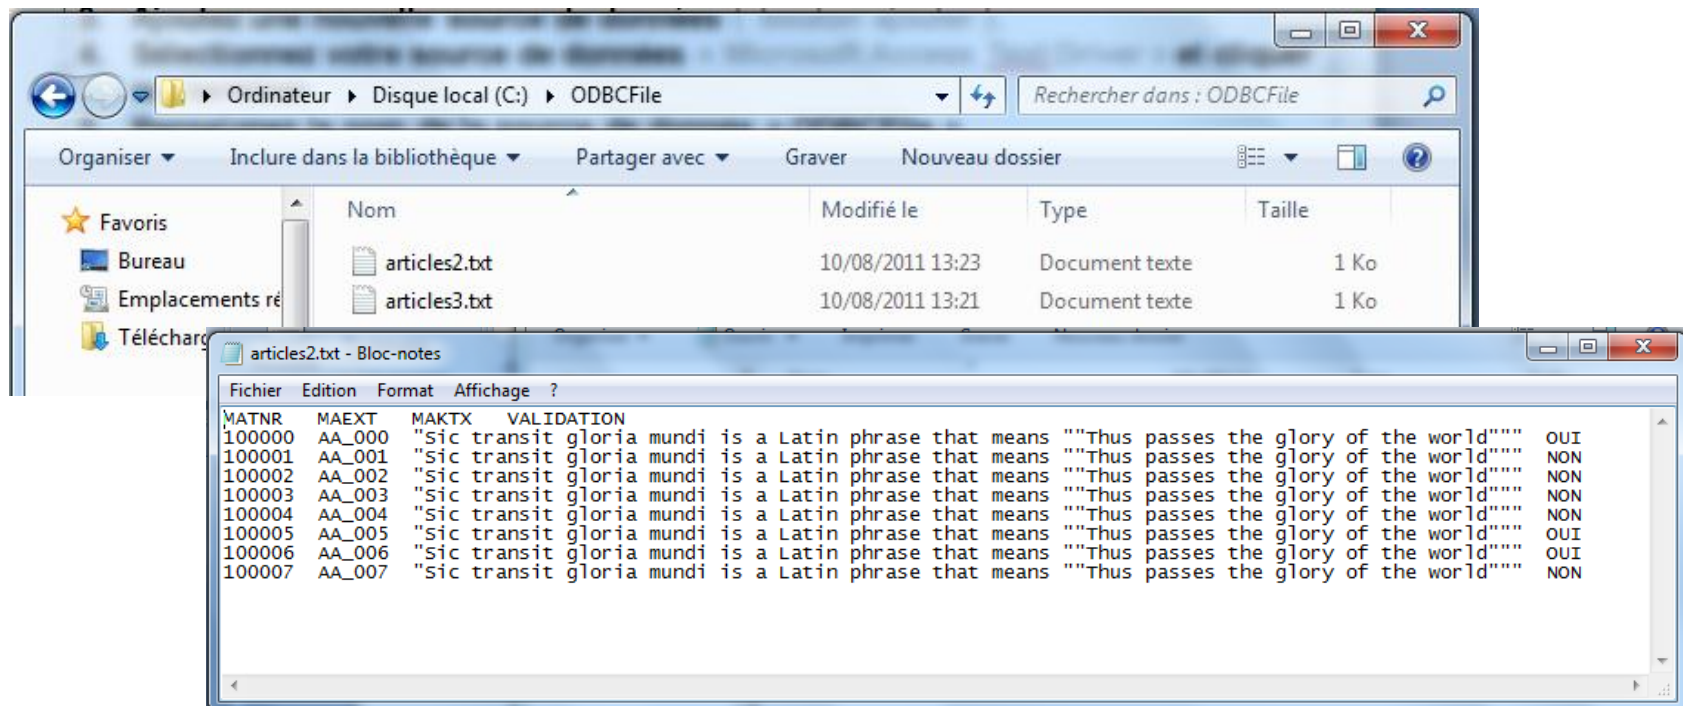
Ordinateur ▸ Disque local (C:) ▸ ODBCFile

Rechercher dans : ODBCFile

Organiser ▾ Inclure dans la bibliothèque ▾ Partager avec ▾ Graver Nouveau dossier

Favoris
Bureau
Emplacements ré
Téléchar

| Nom | Modifié le | Type | Taille |
|---|---|---|---|
| articles2.txt | 10/08/2011 13:23 | Document texte | 1 Ko |
| articles3.txt | 10/08/2011 13:21 | Document texte | 1 Ko |

articles2.txt - Bloc-notes

Fichier Edition Format Affichage ?

MATNR MAEXT MAKTX VALIDATION
100000 AA_000 "Sic transit gloria mundi is a Latin phrase that means ""Thus passes the glory of the world""" OUI
100001 AA_001 "Sic transit gloria mundi is a Latin phrase that means ""Thus passes the glory of the world""" NON
100002 AA_002 "Sic transit gloria mundi is a Latin phrase that means ""Thus passes the glory of the world""" NON
100003 AA_003 "Sic transit gloria mundi is a Latin phrase that means ""Thus passes the glory of the world""" NON
100004 AA_004 "Sic transit gloria mundi is a Latin phrase that means ""Thus passes the glory of the world""" NON
100005 AA_005 "Sic transit gloria mundi is a Latin phrase that means ""Thus passes the glory of the world""" OUI
100006 AA_006 "Sic transit gloria mundi is a Latin phrase that means ""Thus passes the glory of the world""" OUI
100007 AA_007 "Sic transit gloria mundi is a Latin phrase that means ""Thus passes the glory of the world""" NON